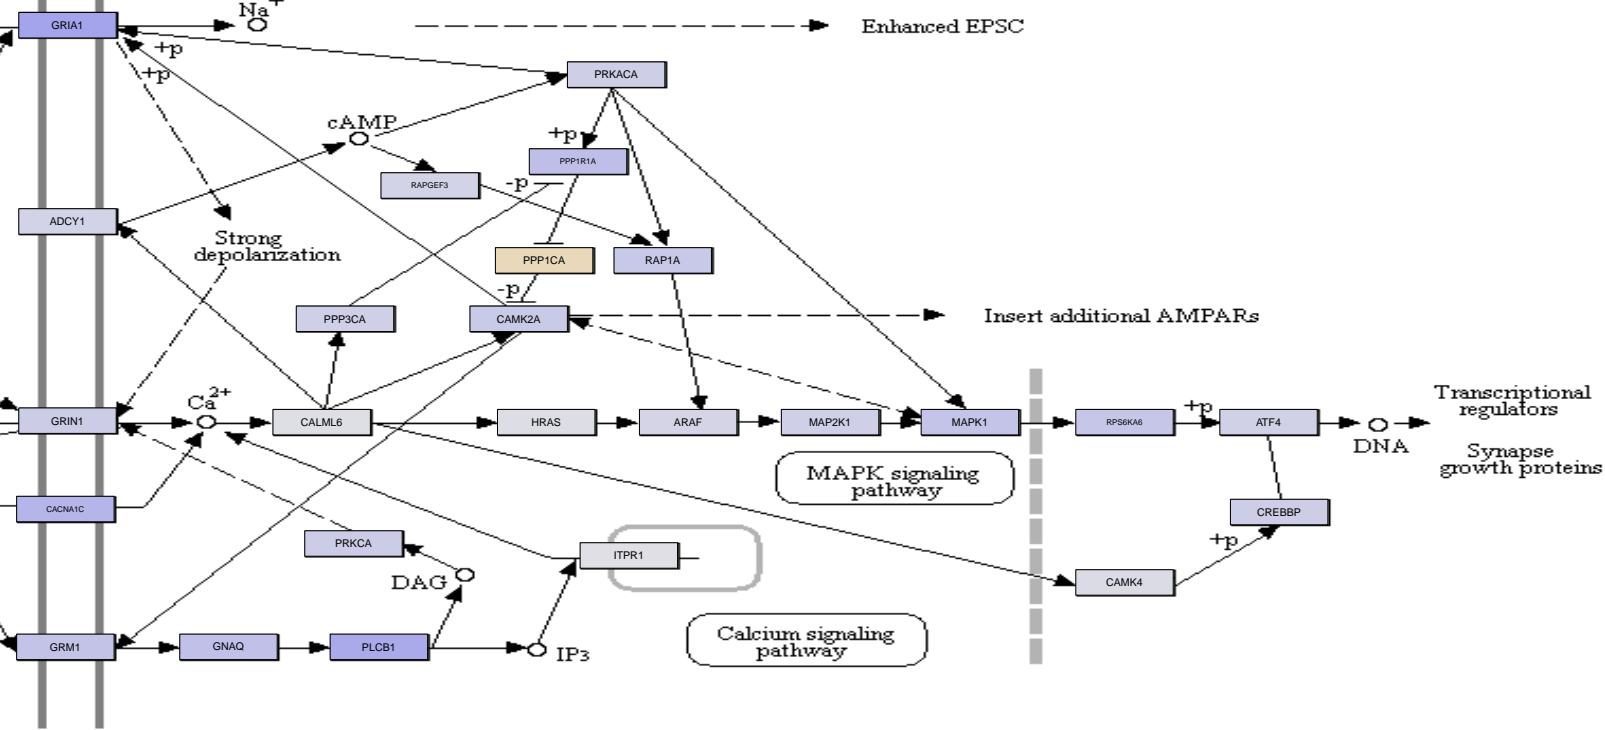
GRIA1
$Na^+$
Enhanced EPSC
+p
+p
PRKACA
cAMP
+p
PPP1R1A
RAPGEF3
-p
ADCY1
Strong depolarization
PPP1CA
RAP1A
-p
PPP3CA
CAMK2A
Insert additional AMPARs
GRIN1
$Ca^{2+}$
CALML6
HRAS
ARAF
MAP2K1
MAPK1
RPS6KA6
+p
ATF4
DNA
Transcriptional regulators
Synapse growth proteins
MAPK signaling pathway
CACNA1C
CREBBP
PRKCA
ITPR1
DAG
+p
CAMK4
Calcium signaling pathway
GRM1
GNAQ
PLCB1
IP3